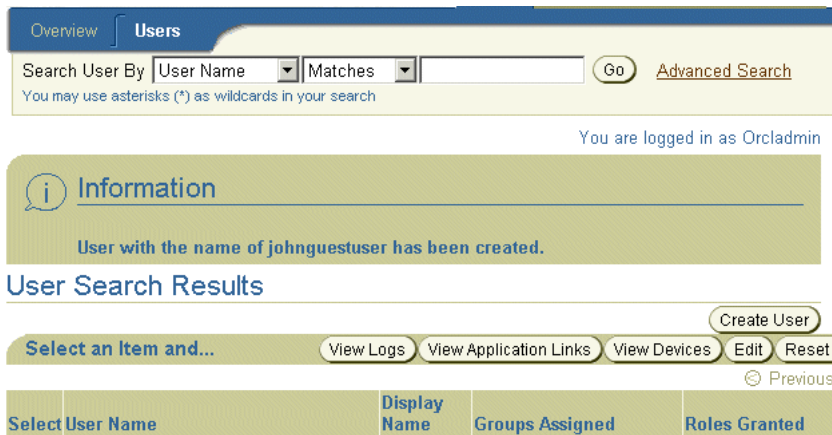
Overview Users

Search User By User Name Matches Go Advanced Search

You may use asterisks (*) as wildcards in your search

You are logged in as Orcladmin

Information

User with the name of johnguestuser has been created.

User Search Results

Create User

Select an Item and... View Logs View Application Links View Devices Edit Reset

Previous

| Select | User Name | Display Name | Groups Assigned | Roles Granted |
|---|---|---|---|---|